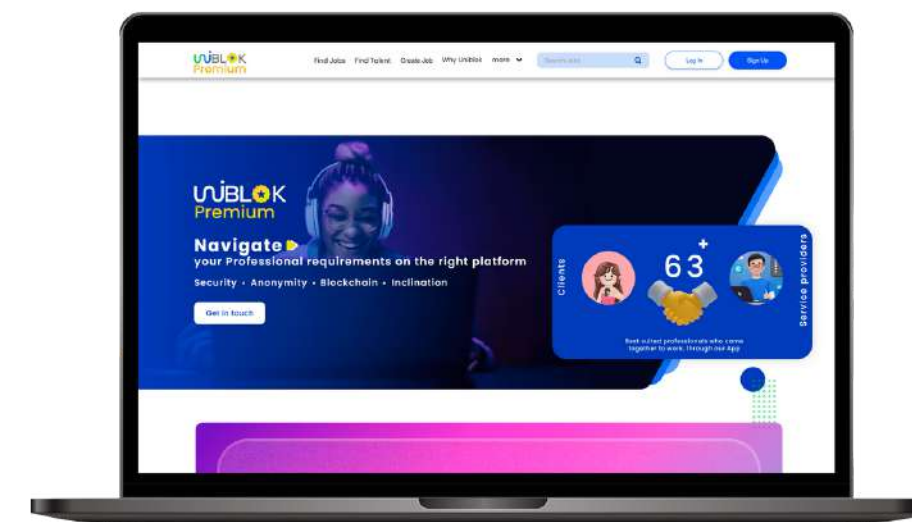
UNIBLOK Premium

Find Jobs Find Talent Create Job Why Uniblok more

Search Jobs

Log In Sign Up

UNIBLOK Premium

Navigate
your Professional requirements on the right platform

Security • Anonymity • Blockchain • Inclination

Get in touch

Clients

63+

Service providers

Best suited professionals who come together to work, through our App